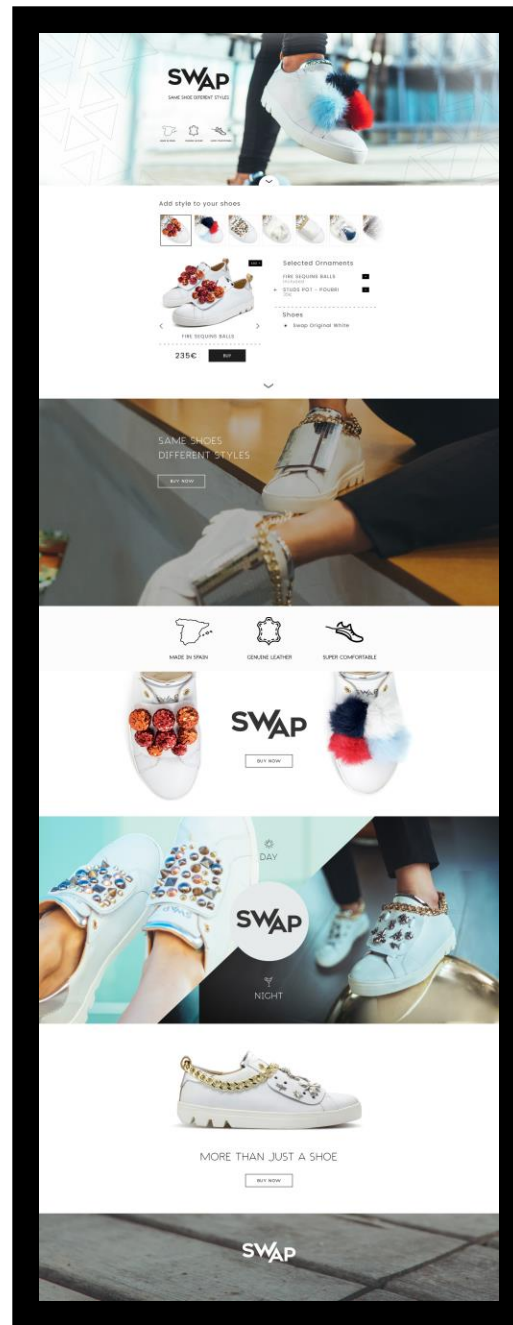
SWAP

SAME SHOE DIFFERENT STYLES

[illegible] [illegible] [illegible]

Add style to your shoes

Selected Ornaments

FIRE SEQUINS BALLS

Included

STUDS POT - POURRI

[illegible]

Shoes

Swap Original White

FIRE SEQUINS BALLS

235€

BUY

SAME SHOES
DIFFERENT STYLES

BUY NOW

MADE IN SPAIN

GENUINE LEATHER

SUPER COMFORTABLE

SWAP

BUY NOW

DAY

SWAP

NIGHT

MORE THAN JUST A SHOE

BUY NOW

SWAP